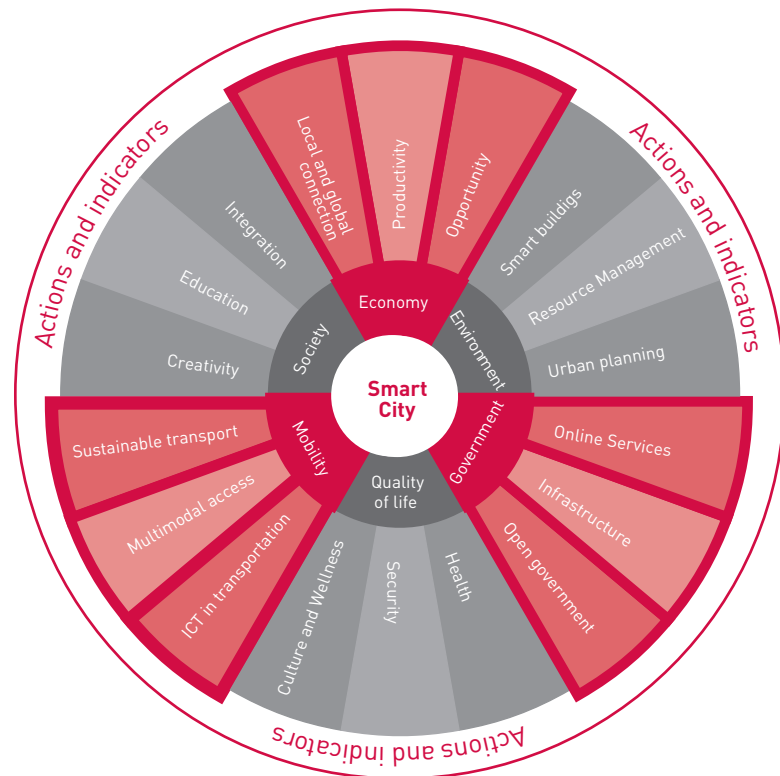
Actions and indicators

Actions and indicators

Actions and indicators

Smart City

Economy

Local and global connection

Productivity

Opportunity

Environment

Smart buildigs

Resource Management

Urban planning

Government

Online Services

Infrastructure

Open government

Quality of life

Health

Security

Culture and Wellness

Mobility

ICT in transportation

Multimodal access

Sustainable transport

Society

Creativity

Education

Integration